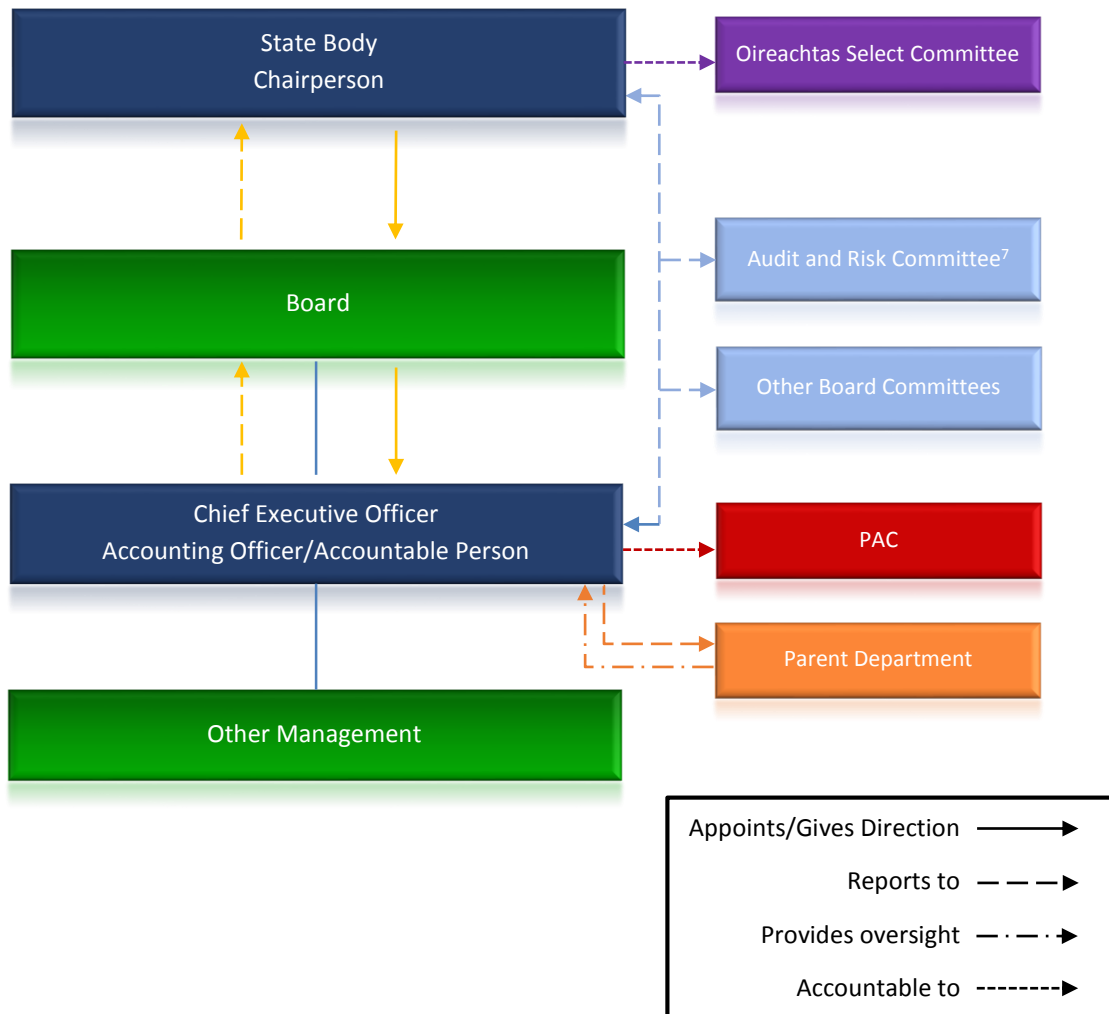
State Body
Chairperson

Oireachtas Select Committee

Audit and Risk Committee$^7$

Board

Other Board Committees

Chief Executive Officer
Accounting Officer/Accountable Person

PAC

Parent Department

Other Management

Appoints/Gives Direction

Reports to

Provides oversight

Accountable to